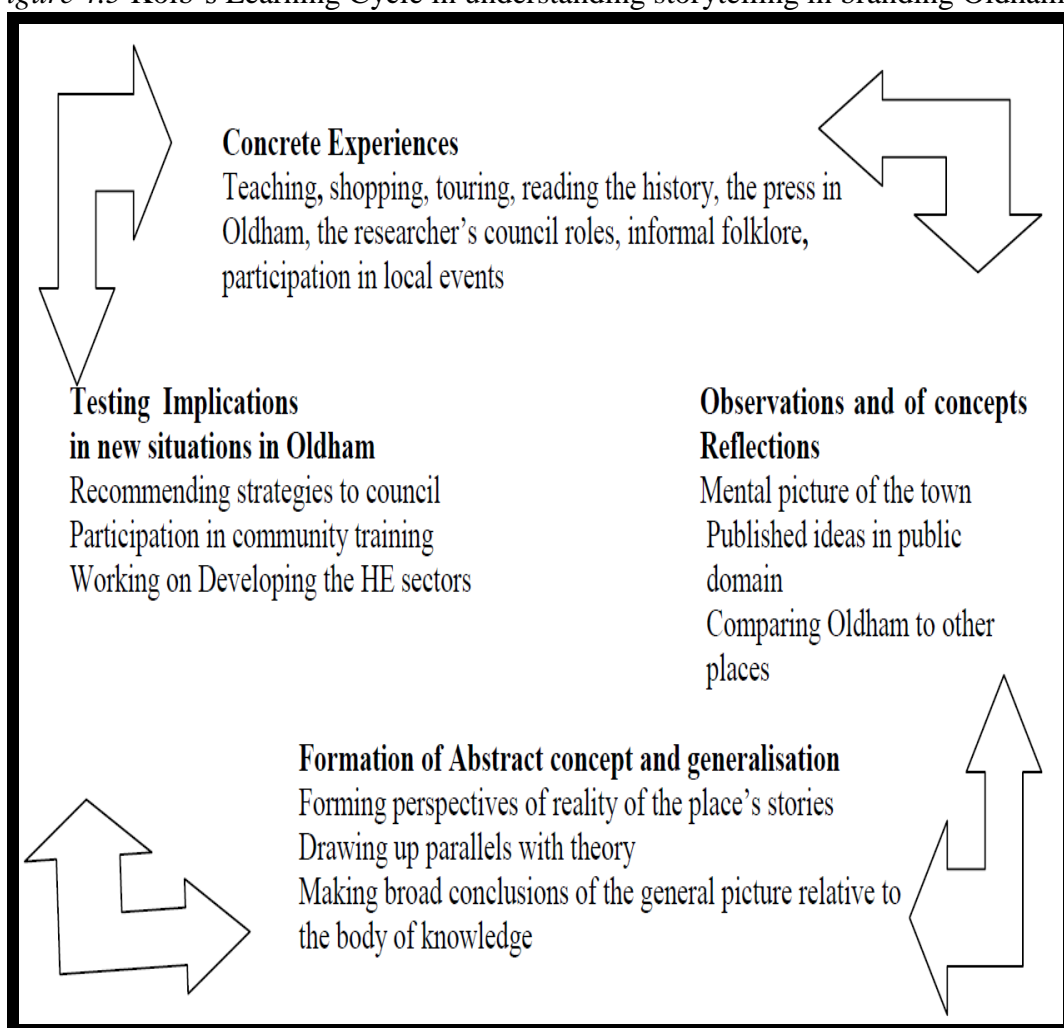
igure 4.5 Kolb's Learning Cycle in understanding storytelling in branding Oldham

**Concrete Experiences**
Teaching, shopping, touring, reading the history, the press in Oldham, the researcher's council roles, informal folklore, participation in local events

**Testing Implications in new situations in Oldham**
Recommending strategies to council
Participation in community training
Working on Developing the HE sectors

**Observations and of concepts Reflections**
Mental picture of the town
Published ideas in public domain
Comparing Oldham to other places

**Formation of Abstract concept and generalisation**
Forming perspectives of reality of the place's stories
Drawing up parallels with theory
Making broad conclusions of the general picture relative to the body of knowledge